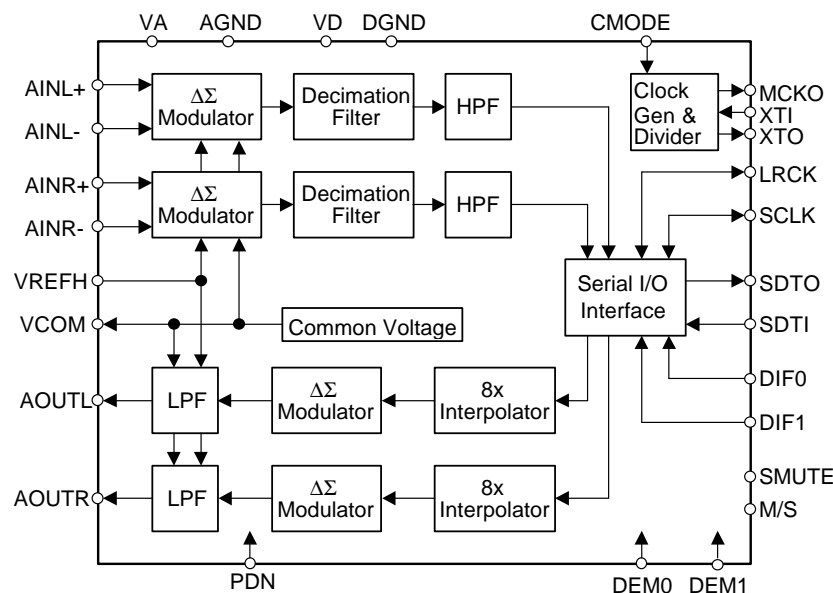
VA AGND VD DGND CMODE

AINL+
AINL-
$\Delta\Sigma$ Modulator
Decimation Filter
HPF
Clock Gen & Divider
MCKO
XTI
XTO

AINR+
AINR-
$\Delta\Sigma$ Modulator
Decimation Filter
HPF
LRCK
SCLK

VREFH
Serial I/O Interface
SDTO
VCOM
Common Voltage
SDTI

AOUTL
LPF
$\Delta\Sigma$ Modulator
8x Interpolator
DIF0
DIF1

AOUTR
LPF
$\Delta\Sigma$ Modulator
8x Interpolator
SMUTE
M/S

PDN DEM0 DEM1